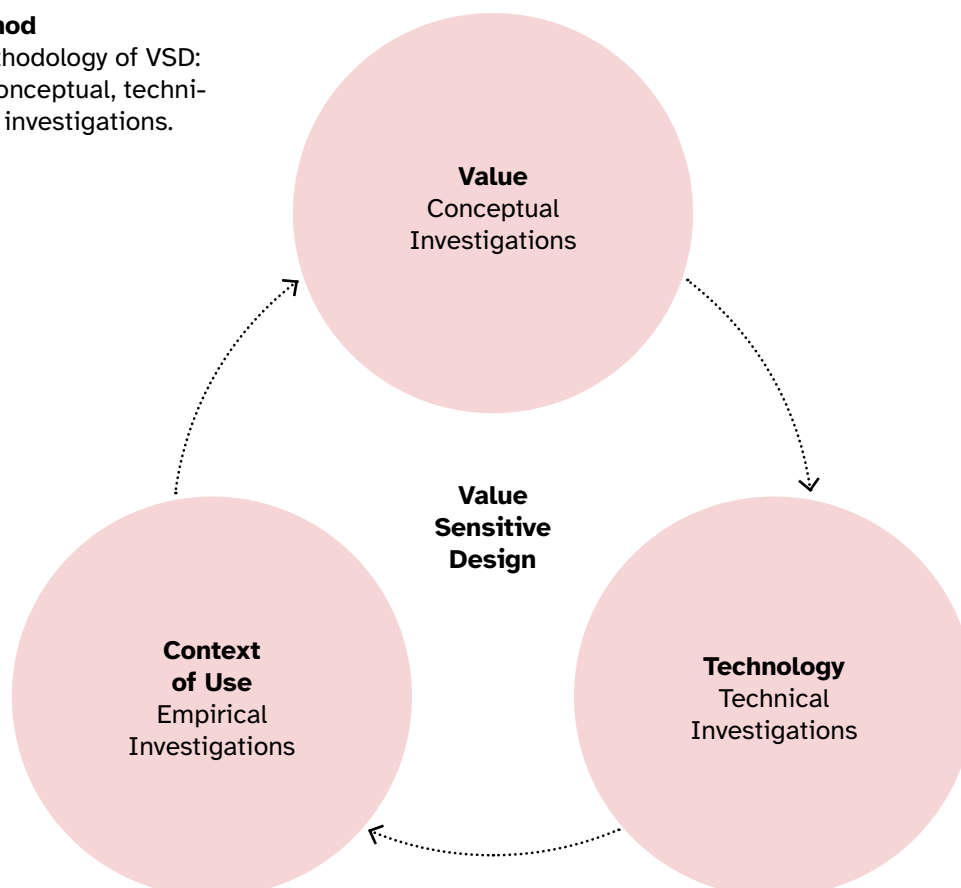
**hod**
thodology of VSD: onceptual, techni- investigations.

**Value**
Conceptual Investigations

**Value Sensitive Design**

**Context of Use**
Empirical Investigations

**Technology**
Technical Investigations